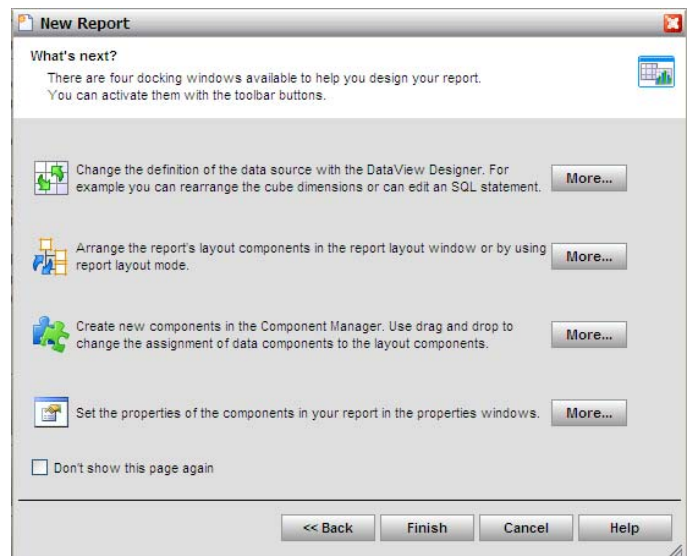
New Report

What's next?

There are four docking windows available to help you design your report. You can activate them with the toolbar buttons.

Change the definition of the data source with the DataView Designer. For example you can rearrange the cube dimensions or can edit an SQL statement.

More...

Arrange the report's layout components in the report layout window or by using report layout mode.

More...

Create new components in the Component Manager. Use drag and drop to change the assignment of data components to the layout components.

More...

Set the properties of the components in your report in the properties windows.

More...

Don't show this page again

<< Back

Finish

Cancel

Help